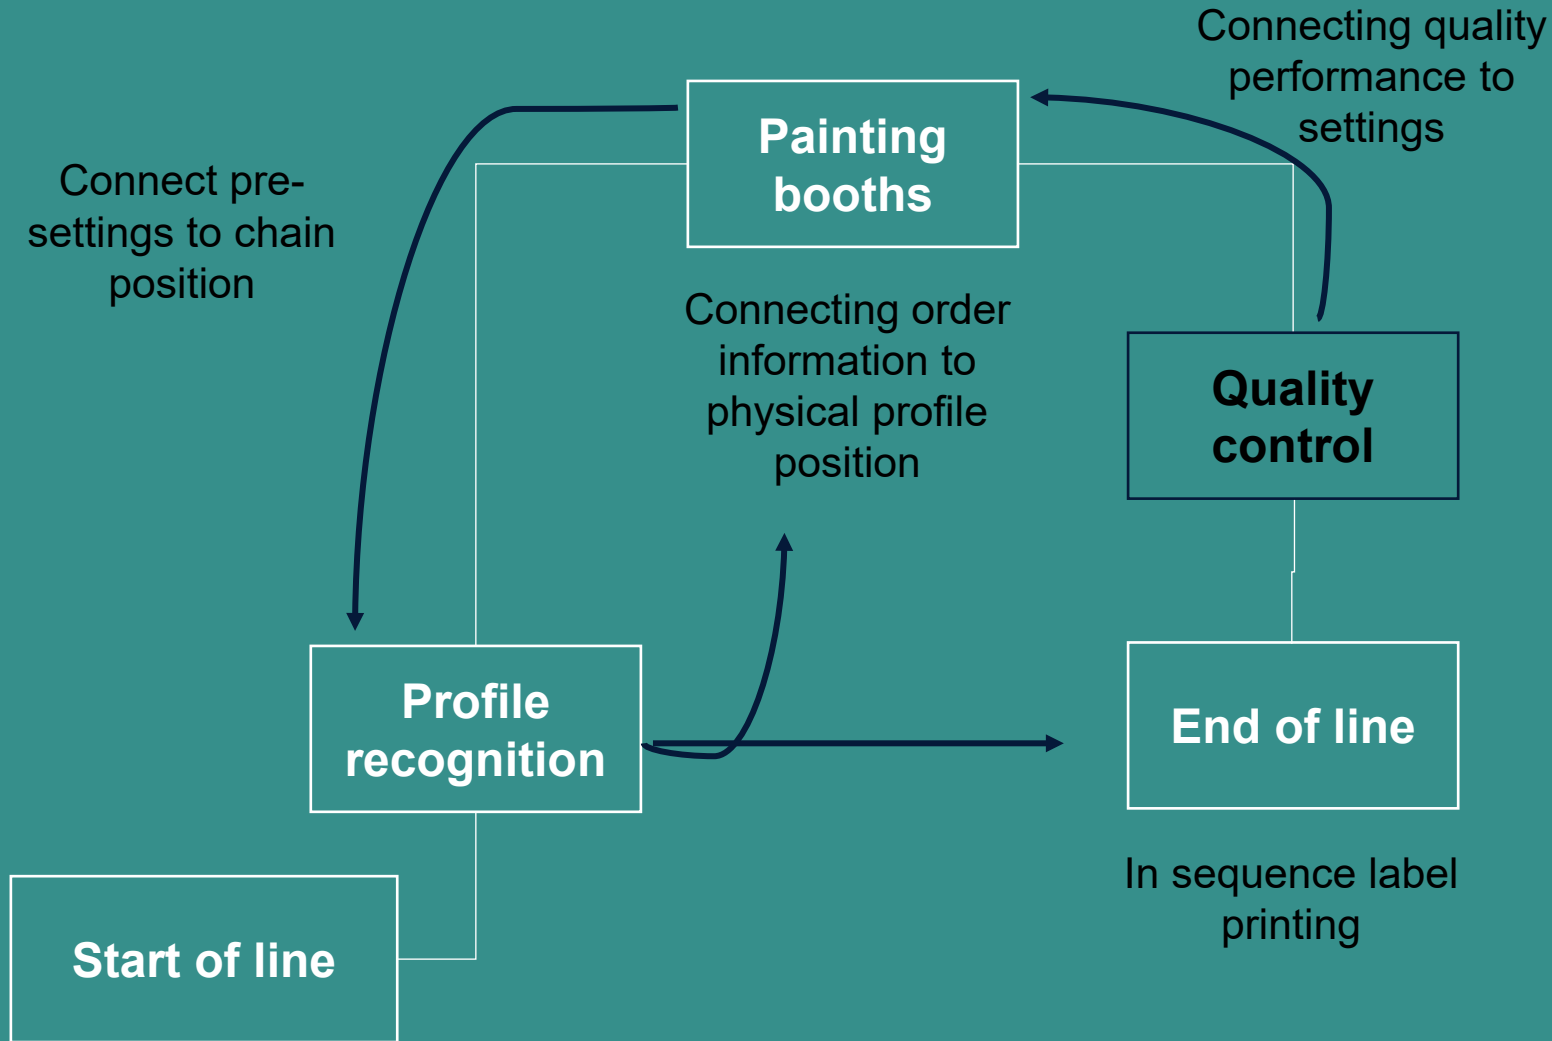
Connecting quality performance to settings

Painting booths

Connect pre-settings to chain position

Connecting order information to physical profile position

Quality control

Profile recognition

End of line

In sequence label printing

Start of line